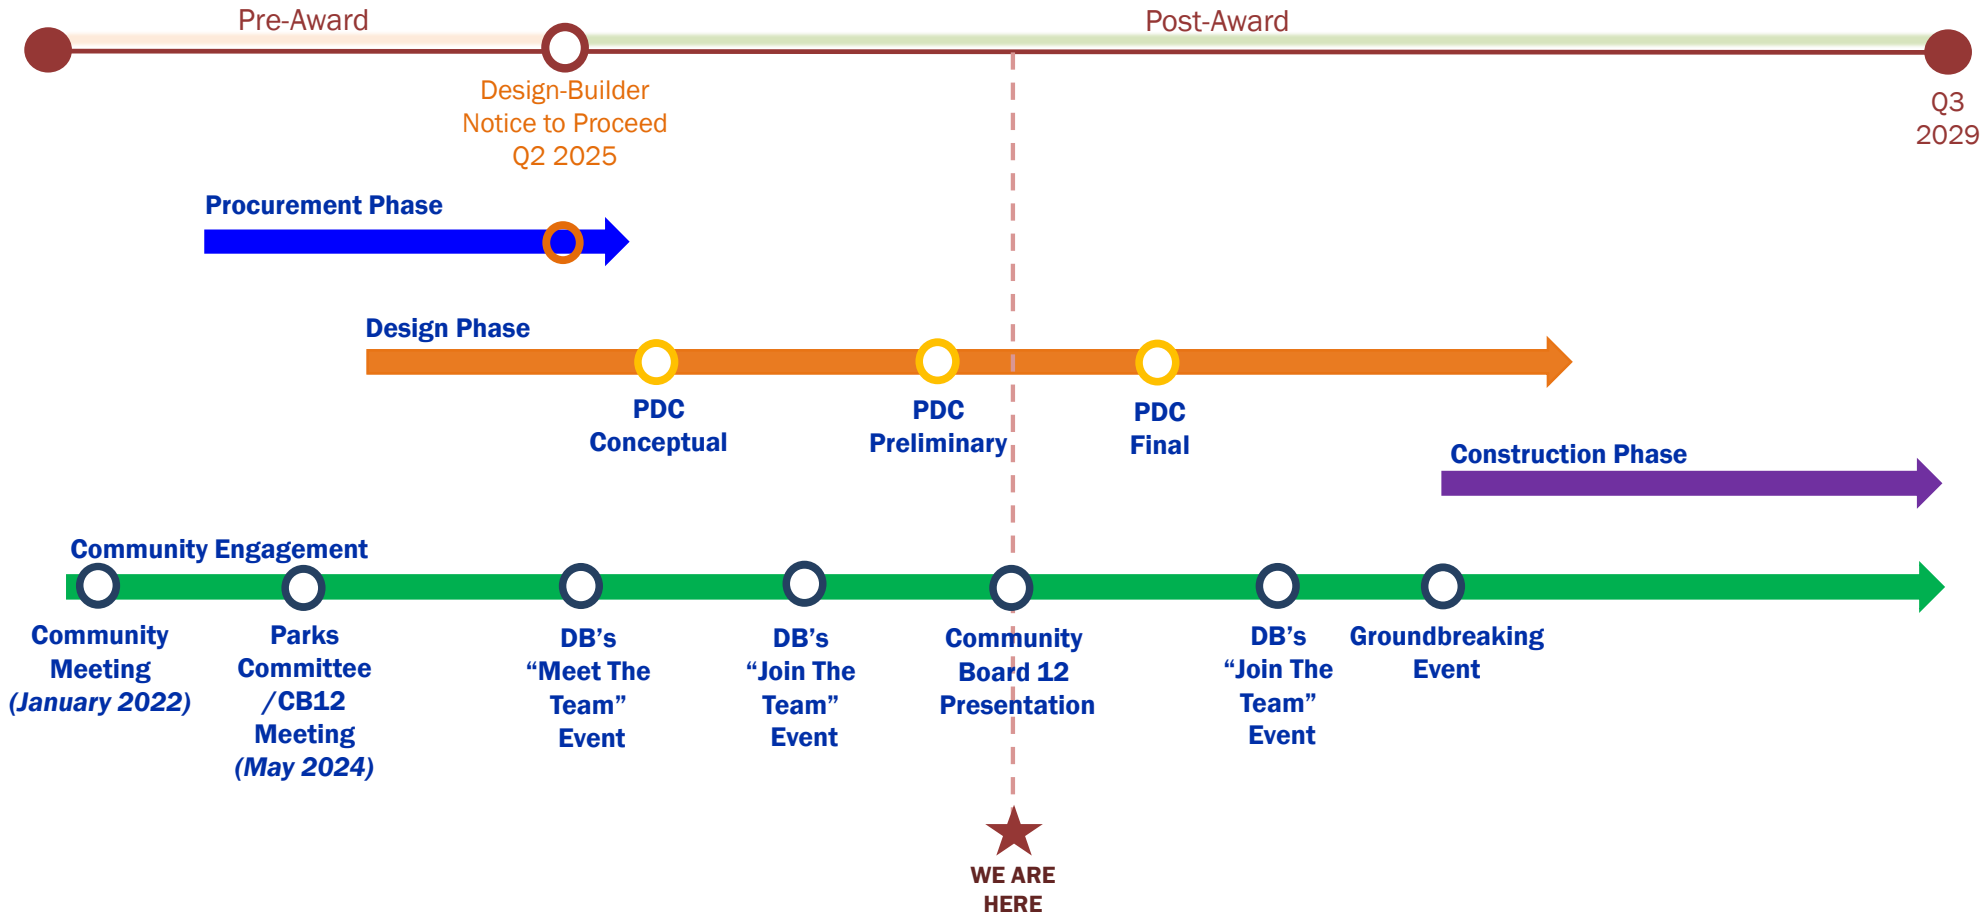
Pre-Award

Post-Award

Design-Builder Notice to Proceed Q2 2025

Q3 2029

Procurement Phase

Design Phase

PDC Conceptual

PDC Preliminary

PDC Final

Construction Phase

Community Engagement

Community Meeting *(January 2022)*

Parks Committee /CB12 Meeting *(May 2024)*

DB's "Meet The Team" Event

DB's "Join The Team" Event

Community Board 12 Presentation

DB's "Join The Team" Event

Groundbreaking Event

WE ARE HERE